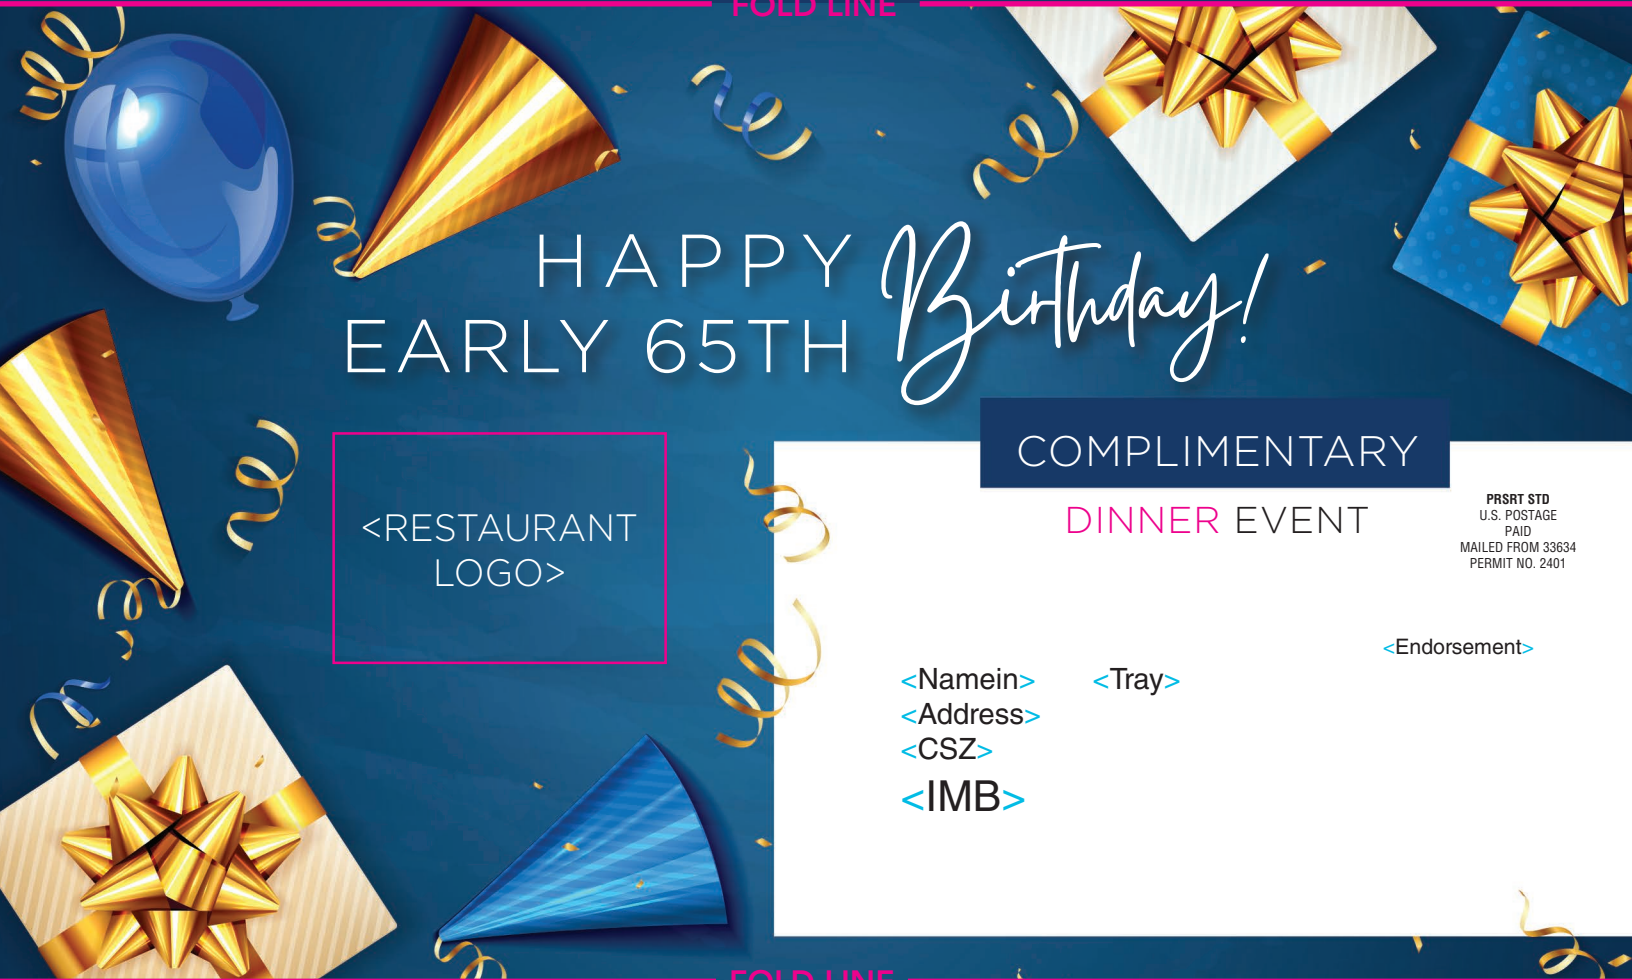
FOLD LINE

HAPPY EARLY 65TH Birthday!

<RESTAURANT LOGO>

COMPLIMENTARY

DINNER EVENT

PRSRT STD
U.S. POSTAGE
PAID
MAILED FROM 33634
PERMIT NO. 2401

<Endorsement>

<Namein> <Tray>
<Address>
<CSZ>
<IMB>

FOLD LINE